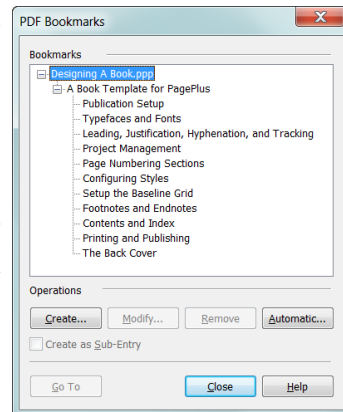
PDF Bookmarks

Bookmarks

Designing A Book.ppp
A Book Template for PagePlus
Publication Setup
Typefaces and Fonts
Leading, Justification, Hyphenation, and Tracking
Project Management
Page Numbering Sections
Configuring Styles
Setup the Baseline Grid
Footnotes and Endnotes
Contents and Index
Printing and Publishing
The Back Cover

Operations

Create...
Modify...
Remove
Automatic...

Create as Sub-Entry

Go To
Close
Help